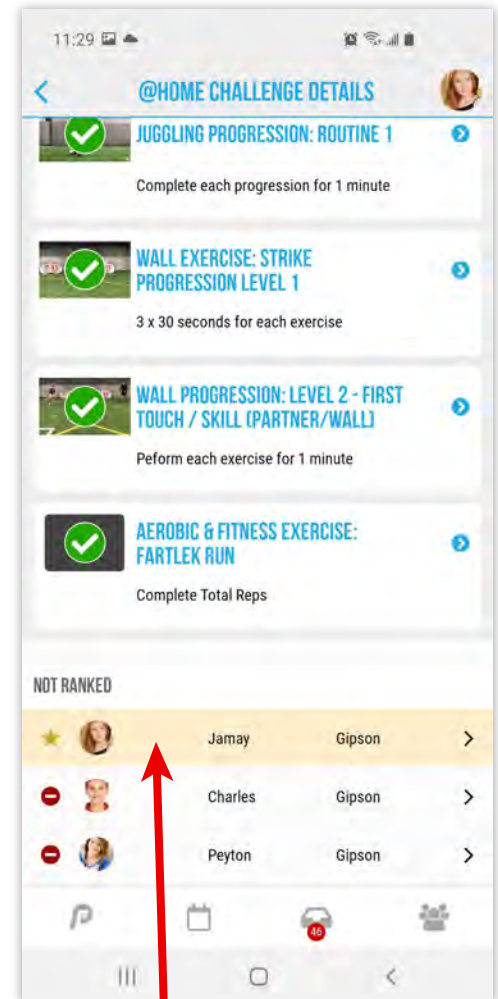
11:29

@HOME CHALLENGE DETAILS

JUGGLING PROGRESSION: ROUTINE 1

Complete each progression for 1 minute

WALL EXERCISE: STRIKE PROGRESSION LEVEL 1

3 x 30 seconds for each exercise

WALL PROGRESSION: LEVEL 2 - FIRST TOUCH / SKILL (PARTNER/WALL)

Peform each exercise for 1 minute

AEROBIC & FITNESS EXERCISE: FARTLEK RUN

Complete Total Reps

NOT RANKED

| | | |
|---|---|---|
| Jamay | Gipson | > |
| Charles | Gipson | > |
| Peyton | Gipson | > |

46